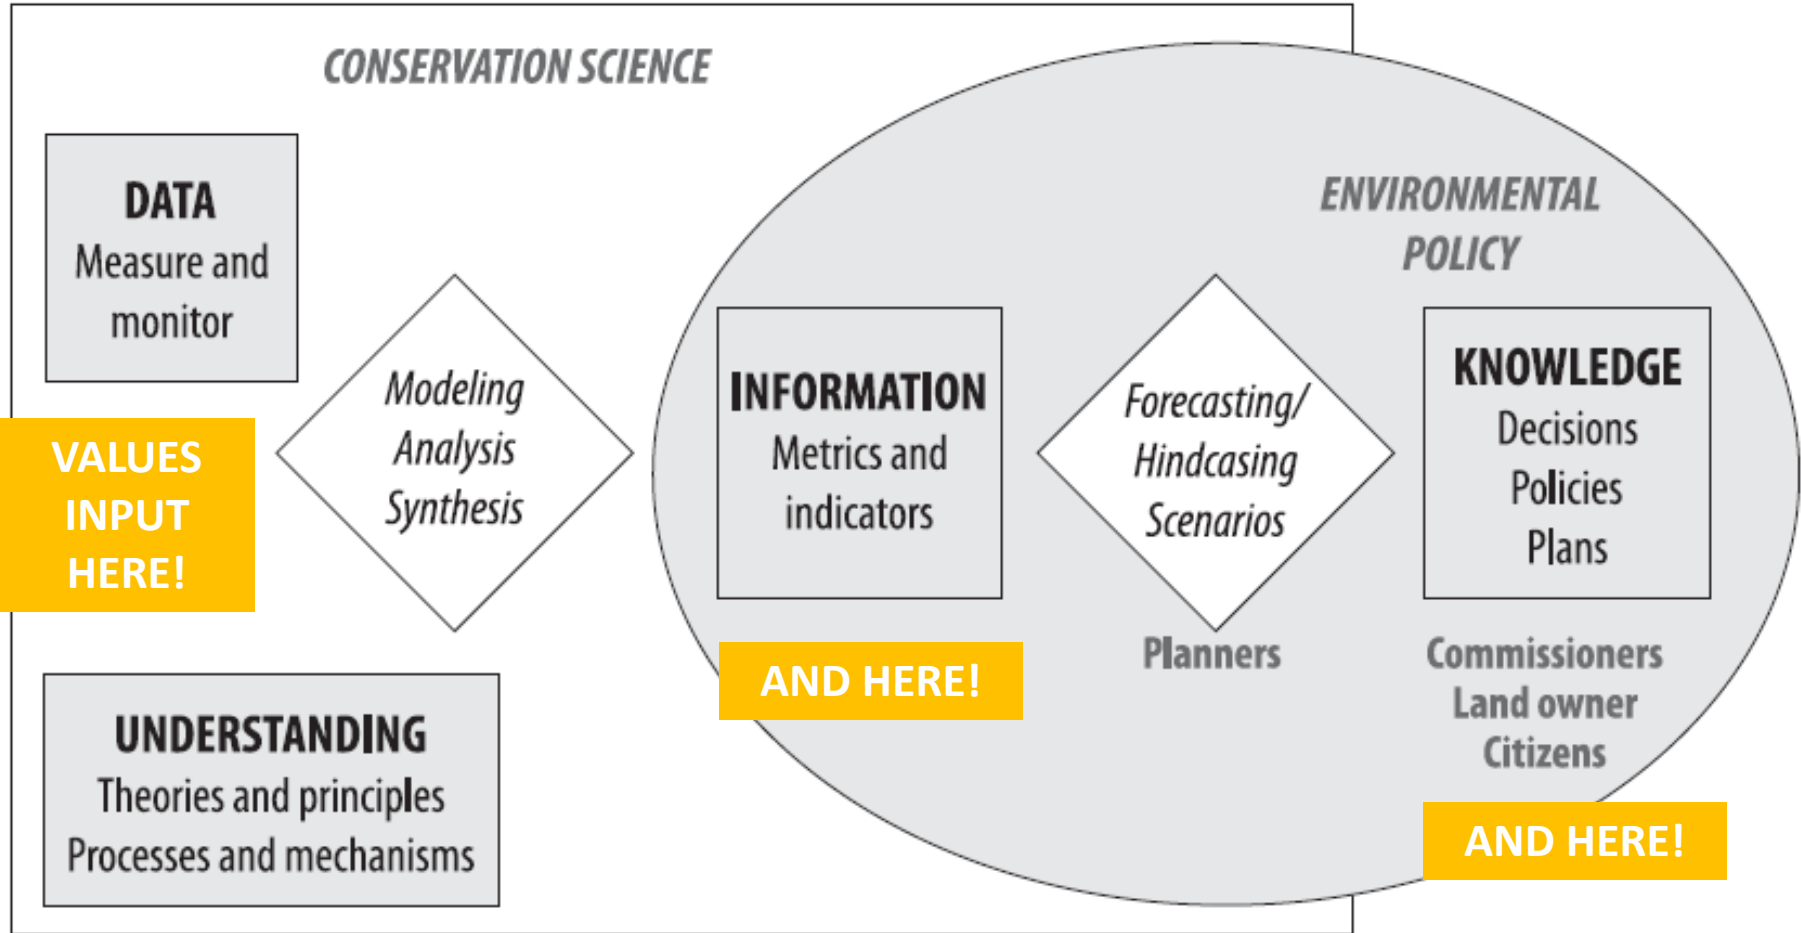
CONSERVATION SCIENCE

DATA
Measure and monitor

VALUES INPUT HERE!

Modeling
Analysis
Synthesis

UNDERSTANDING
Theories and principles
Processes and mechanisms

ENVIRONMENTAL POLICY

INFORMATION
Metrics and indicators

AND HERE!

Forecasting/
Hindcasing
Scenarios

Planners

KNOWLEDGE
Decisions
Policies
Plans

Commissioners
Land owner
Citizens

AND HERE!